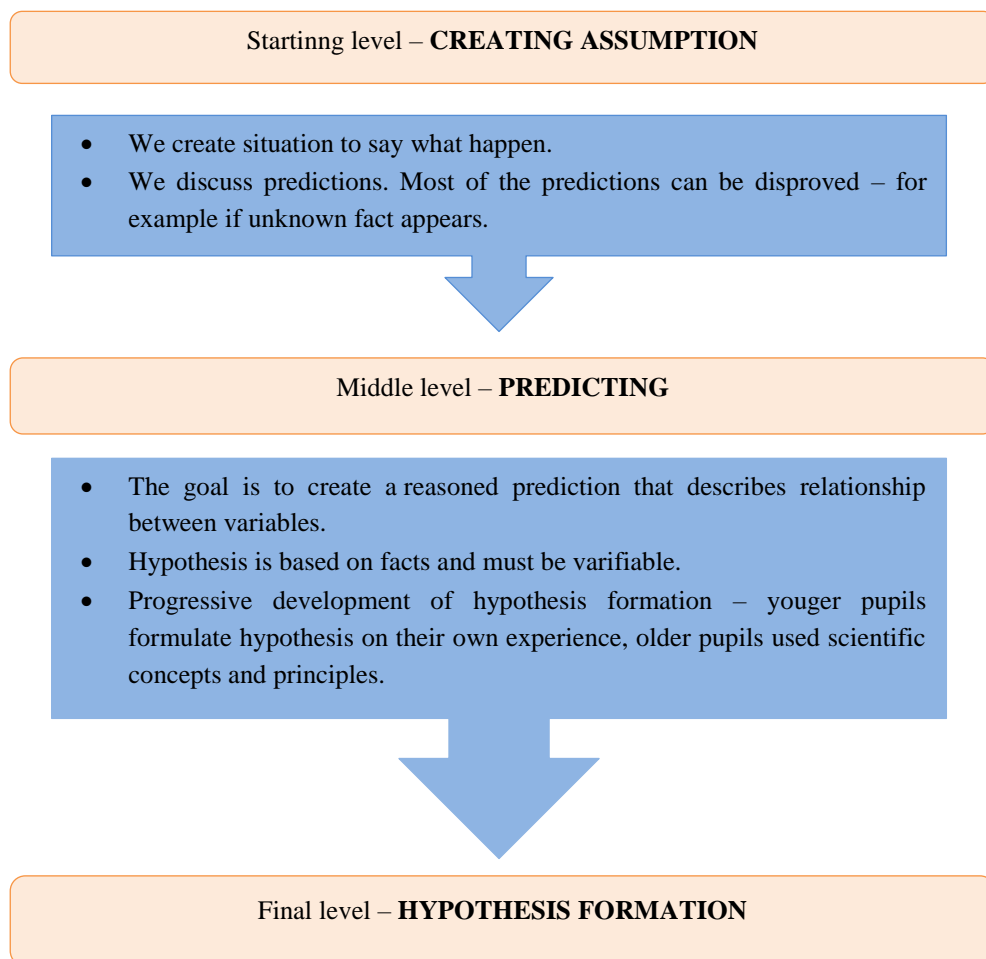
Startinng level – **CREATING ASSUMPTION**

- We create situation to say what happen.
- We discuss predictions. Most of the predictions can be disproved – for example if unknown fact appears.

Middle level – **PREDICTING**

- The goal is to create a reasoned prediction that describes relationship between variables.
- Hypothesis is based on facts and must be varifiable.
- Progressive development of hypothesis formation – youger pupils formulate hypothesis on their own experience, older pupils used scientific concepts and principles.

Final level – **HYPOTHESIS FORMATION**